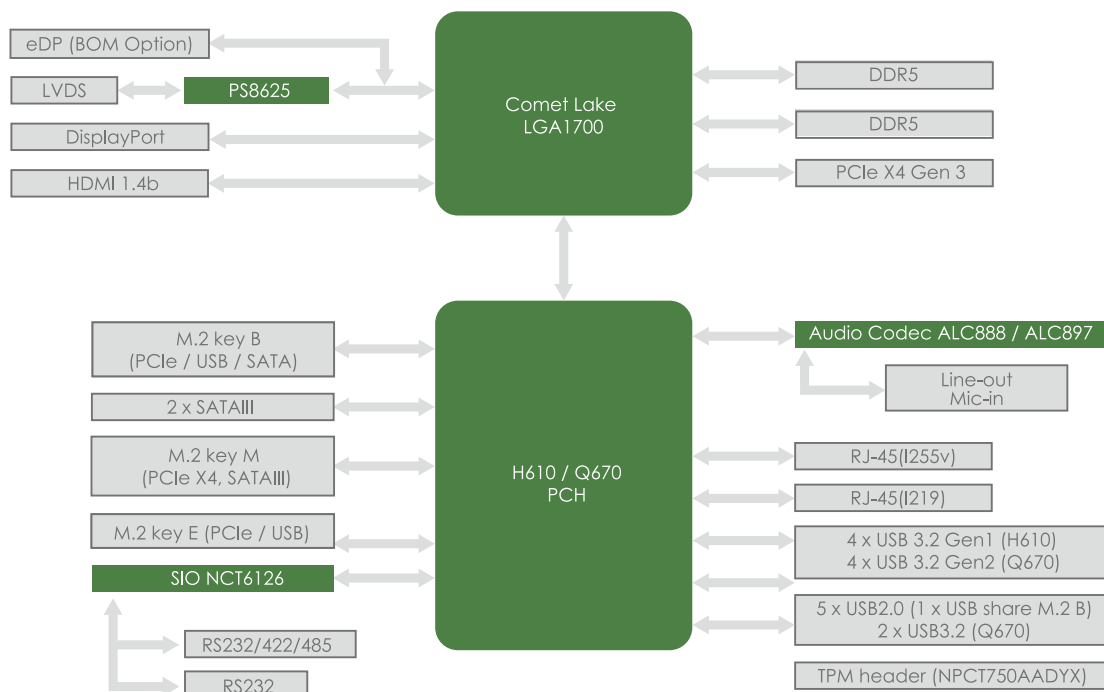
eDP (BOM Option)

LVDS

PS8625

DisplayPort

HDMI 1.4b

Comet Lake
LGA1700

DDR5

DDR5

PCIe X4 Gen 3

M.2 key B
(PCIe / USB / SATA)

2 x SATAIII

M.2 key M
(PCIe X4, SATAIII)

M.2 key E (PCIe / USB)

SIO NCT6126

RS232/422/485

RS232

H610 / Q670
PCH

Audio Codec ALC888 / ALC897

Line-out
Mic-in

RJ-45(I255v)

RJ-45(I219)

4 x USB 3.2 Gen1 (H610)
4 x USB 3.2 Gen2 (Q670)

5 x USB2.0 (1 x USB share M.2 B)
2 x USB3.2 (Q670)

TPM header (NPCT750AADYX)